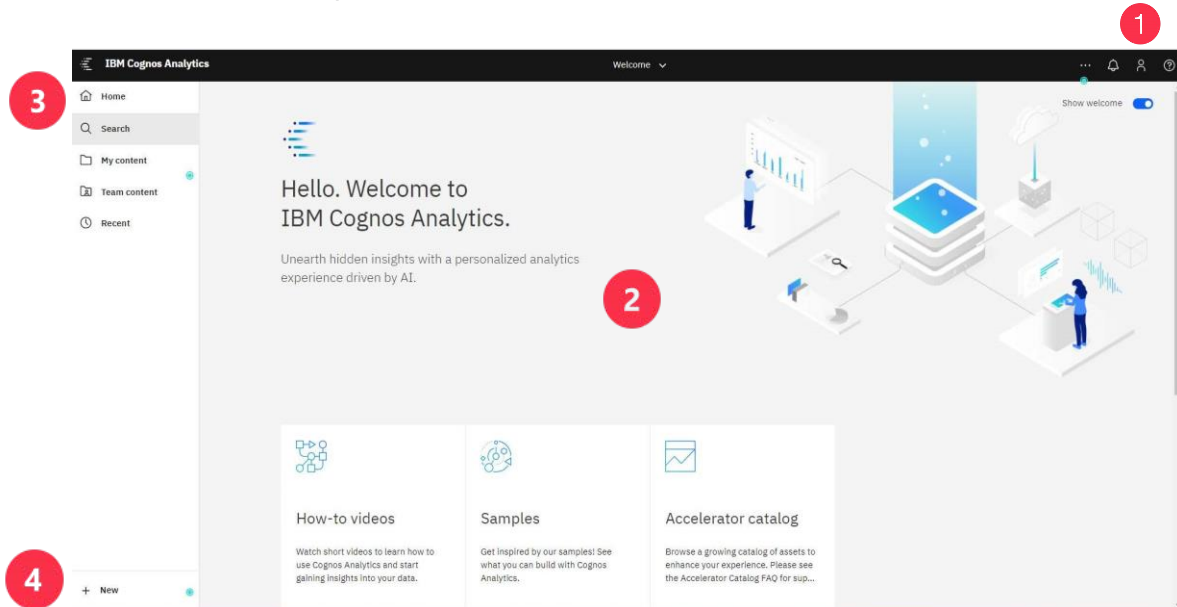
1

IBM Cognos Analytics

Welcome

3

Home

Search

My content

Team content

Recent

Show welcome

Hello. Welcome to IBM Cognos Analytics.

Unearth hidden insights with a personalized analytics experience driven by AI.

2

How-to videos

Watch short videos to learn how to use Cognos Analytics and start gaining insights into your data.

Samples

Get inspired by our samples! See what you can build with Cognos Analytics.

Accelerator catalog

Browse a growing catalog of assets to enhance your experience. Please see the Accelerator Catalog FAQ for sup...

4

+ New